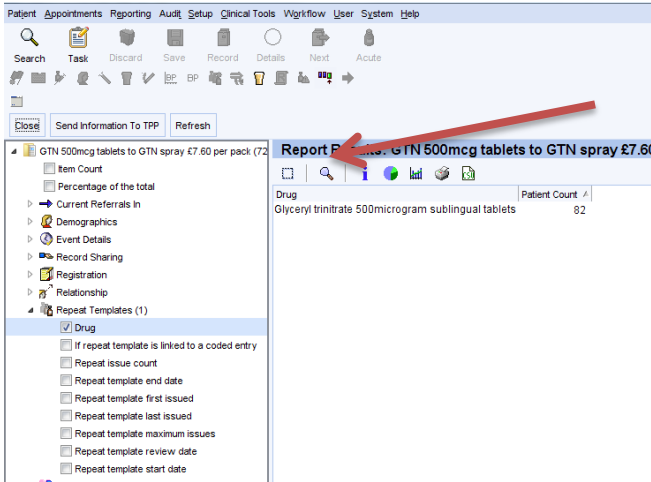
Patient Appointments Reporting Audit Setup Clinical Tools Workflow User System Help

Search Task Discard Save Record Details Next Acute

BP BP

Close Send Information To TPP Refresh

GTN 500mcg tablets to GTN spray £7.60 per pack (72

Item Count
Percentage of the total
Current Referrals In
Demographics
Event Details
Record Sharing
Registration
Relationship
Repeat Templates (1)
Drug
If repeat template is linked to a coded entry
Repeat issue count
Repeat template end date
Repeat template first issued
Repeat template last issued
Repeat template maximum issues
Repeat template review date
Repeat template start date

Report R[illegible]: GTN 500mcg tablets to GTN spray £7.60

| Drug | Patient Count |
|---|---|
| Glyceryl trinitrate 500microgram sublingual tablets | 82 |